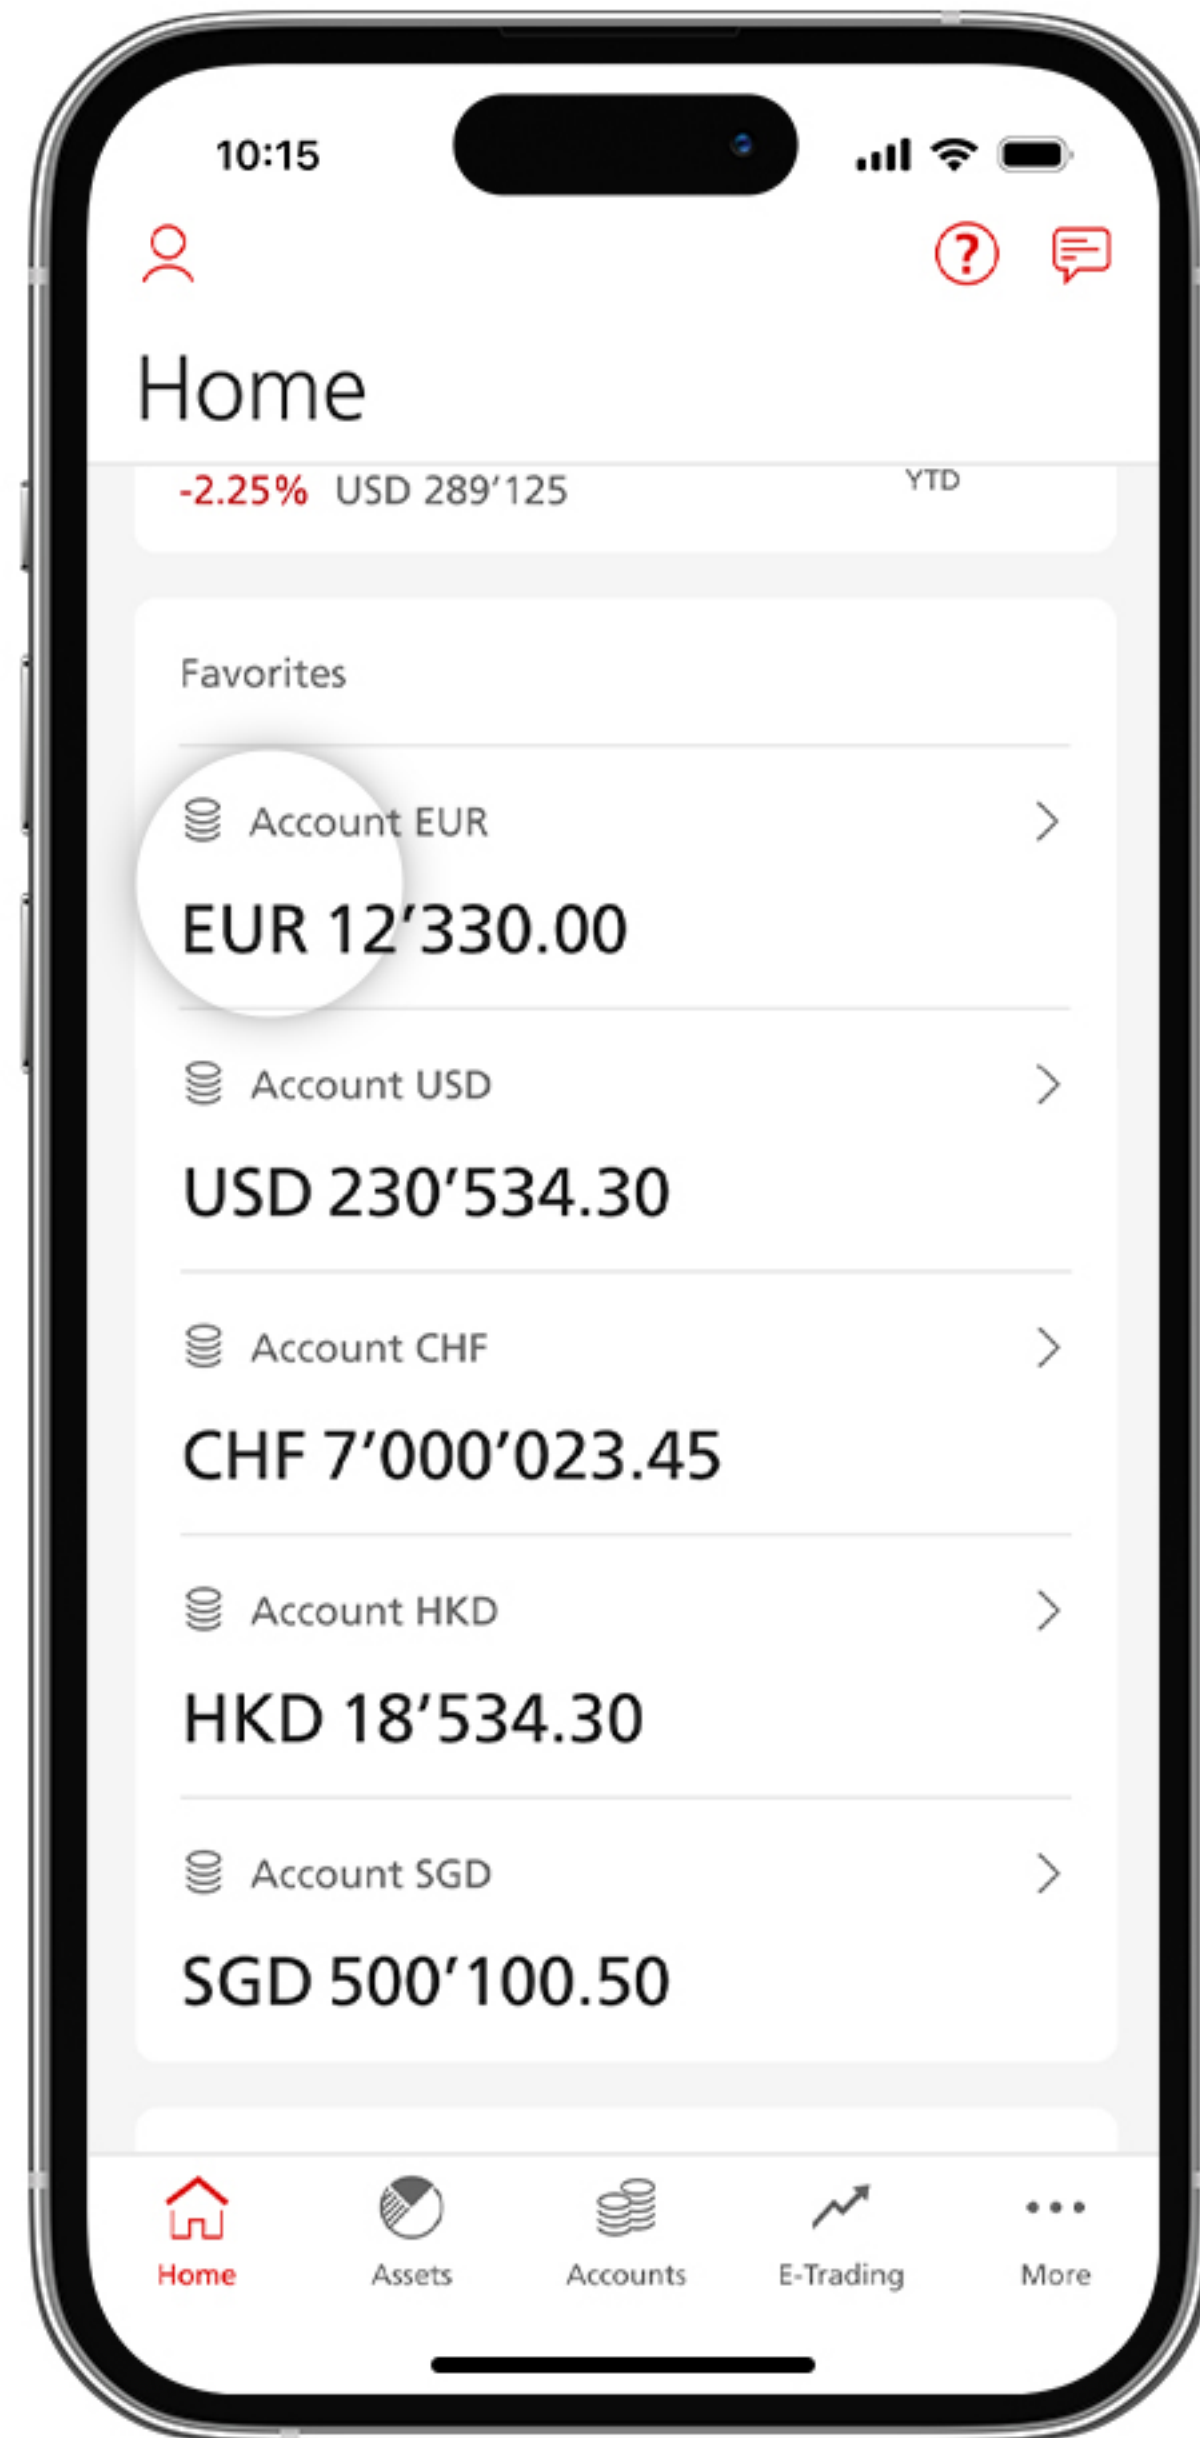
10:15

Home

-2.25% USD 289’125 YTD

Favorites

Account EUR

EUR 12’330.00

Account USD

USD 230’534.30

Account CHF

CHF 7’000’023.45

Account HKD

HKD 18’534.30

Account SGD

SGD 500’100.50

Home Assets Accounts E-Trading More